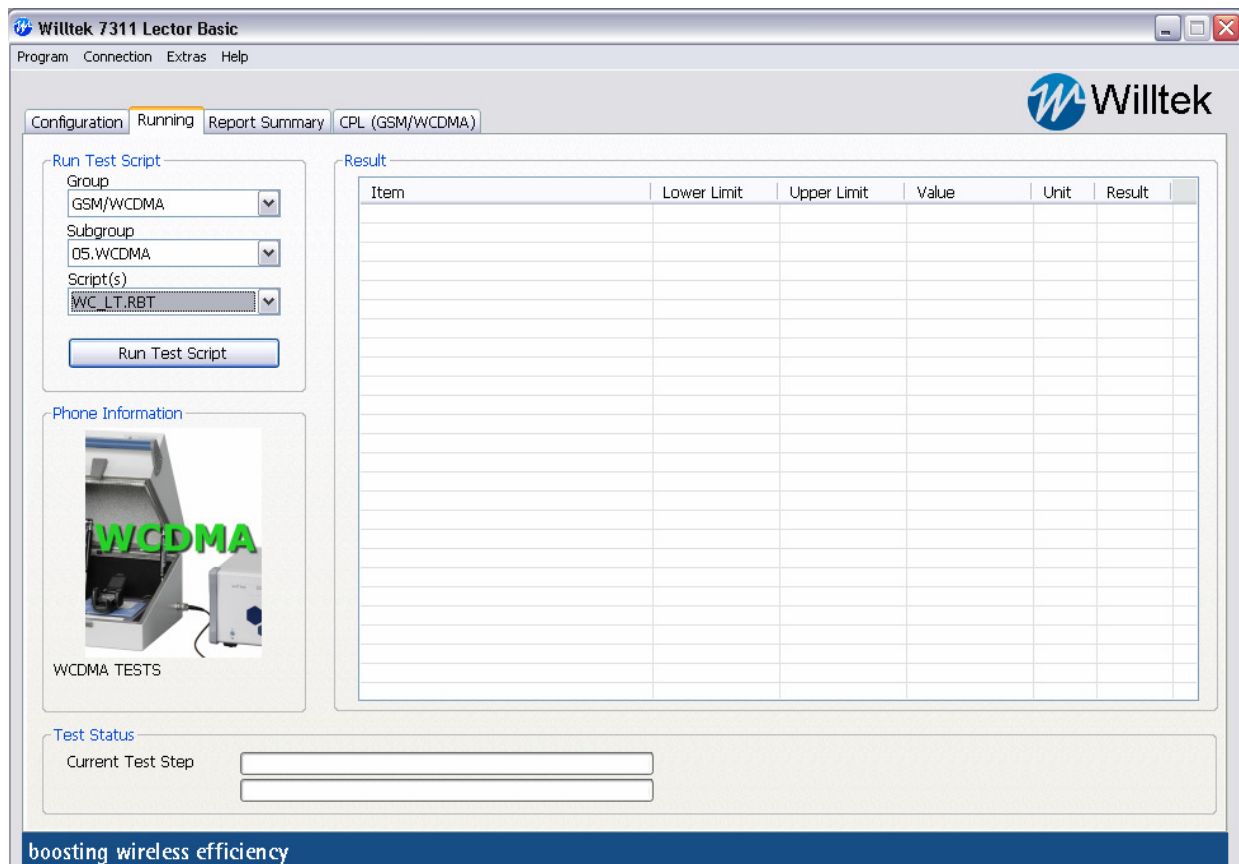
Willtek 7311 Lector Basic

Program Connection Extras Help

Willtek

Configuration Running Report Summary CPL (GSM/WCDMA)

Run Test Script

Group

GSM/WCDMA

Subgroup

05.WCDMA

Script(s)

WC_LT.RBT

Run Test Script

Phone Information

WCDMA

WCDMA TESTS

Result

| Item | Lower Limit | Upper Limit | Value | Unit | Result |
|---|---|---|---|---|---|

Test Status

Current Test Step

boosting wireless efficiency